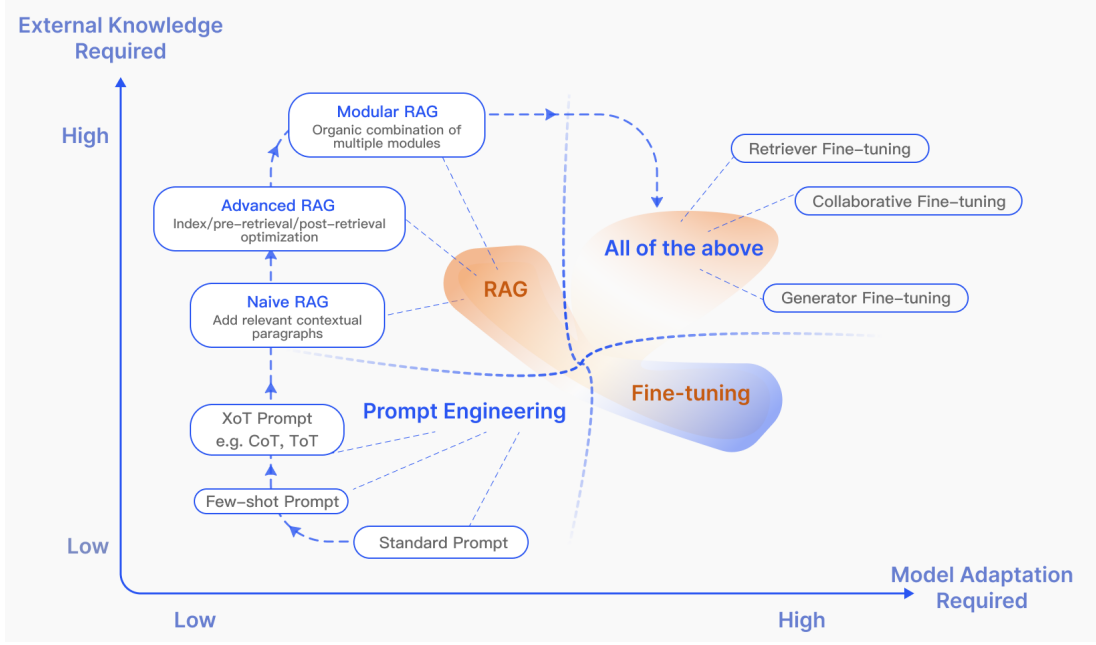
External Knowledge Required

High

Modular RAG
Organic combination of multiple modules

Retriever Fine-tuning

Collaborative Fine-tuning

Advanced RAG
Index/pre-retrieval/post-retrieval optimization

All of the above

RAG

Generator Fine-tuning

Naive RAG
Add relevant contextual paragraphs

Fine-tuning

XoT Prompt
e.g. CoT, ToT

Prompt Engineering

Few-shot Prompt

Standard Prompt

Low

Low

High

Model Adaptation Required